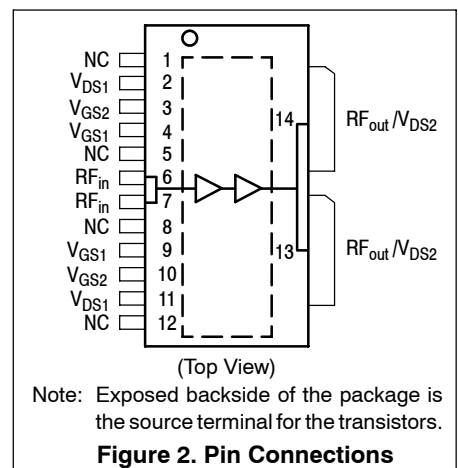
NC 1
$V_{DS1}$ 2
$V_{GS2}$ 3
$V_{GS1}$ 4
NC 5
$RF_{in}$ 6
$RF_{in}$ 7
NC 8
$V_{GS1}$ 9
$V_{GS2}$ 10
$V_{DS1}$ 11
NC 12

14 $RF_{out}/V_{DS2}$

13 $RF_{out}/V_{DS2}$

(Top View)

Note: Exposed backside of the package is the source terminal for the transistors.

Figure 2. Pin Connections